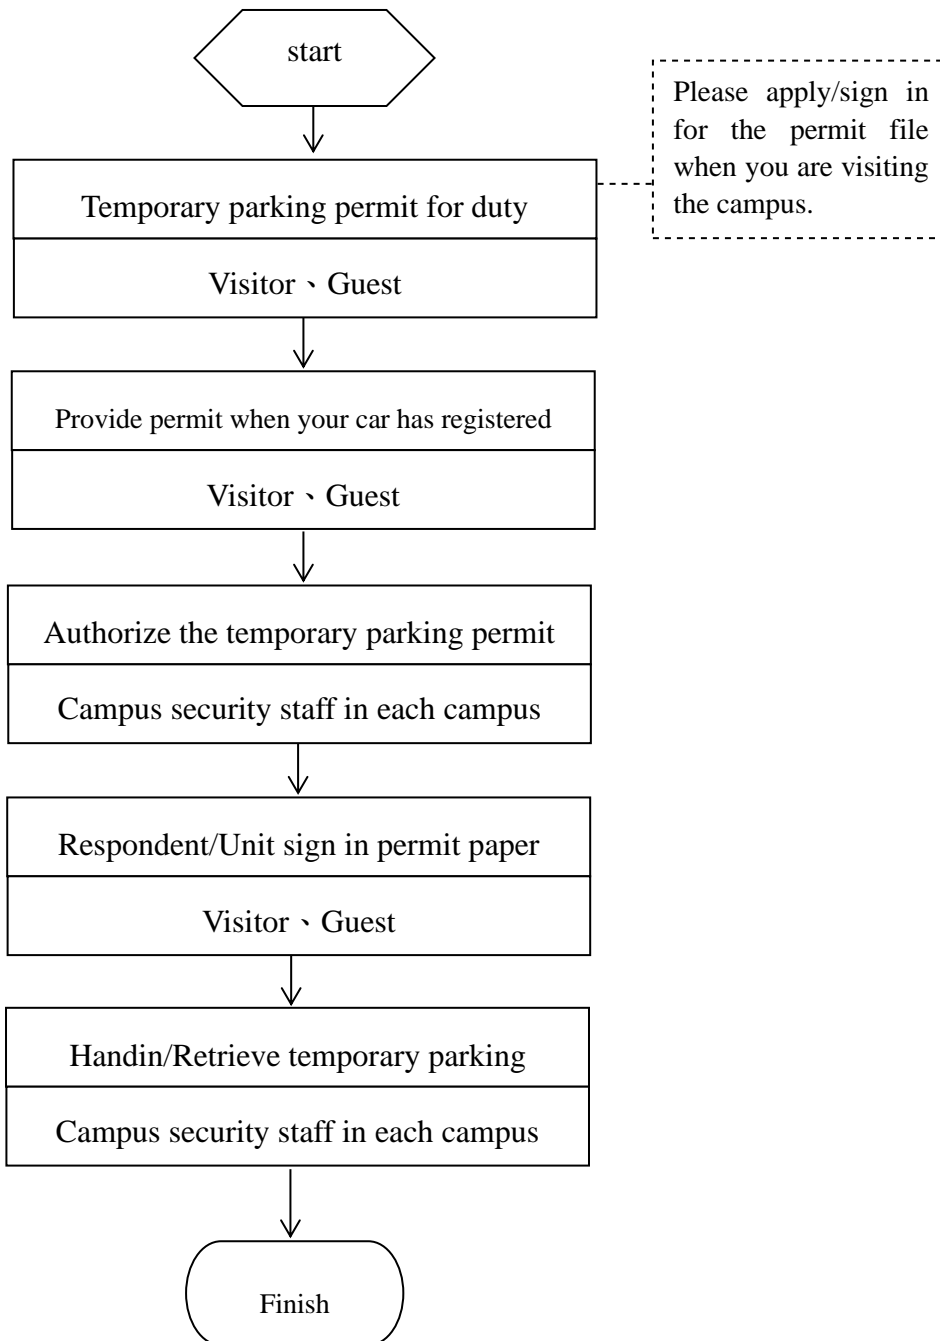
start

Temporary parking permit for duty

Visitor、Guest

Please apply/sign in for the permit file when you are visiting the campus.

Provide permit when your car has registered

Visitor、Guest

Authorize the temporary parking permit

Campus security staff in each campus

Respondent/Unit sign in permit paper

Visitor、Guest

Handin/Retrieve temporary parking

Campus security staff in each campus

Finish